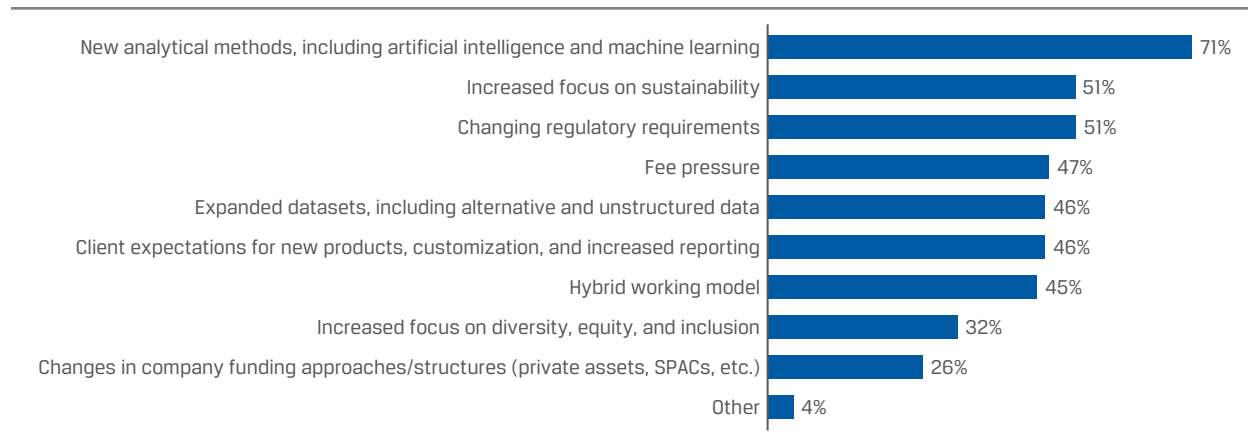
| Category | Percentage |
|---|---|
| New analytical methods, including artificial intelligence and machine learning | 71% |
| Increased focus on sustainability | 51% |
| Changing regulatory requirements | 51% |
| Fee pressure | 47% |
| Expanded datasets, including alternative and unstructured data | 46% |
| Client expectations for new products, customization, and increased reporting | 46% |
| Hybrid working model | 45% |
| Increased focus on diversity, equity, and inclusion | 32% |
| Changes in company funding approaches/structures (private assets, SPACs, etc.) | 26% |
| Other | 4% |